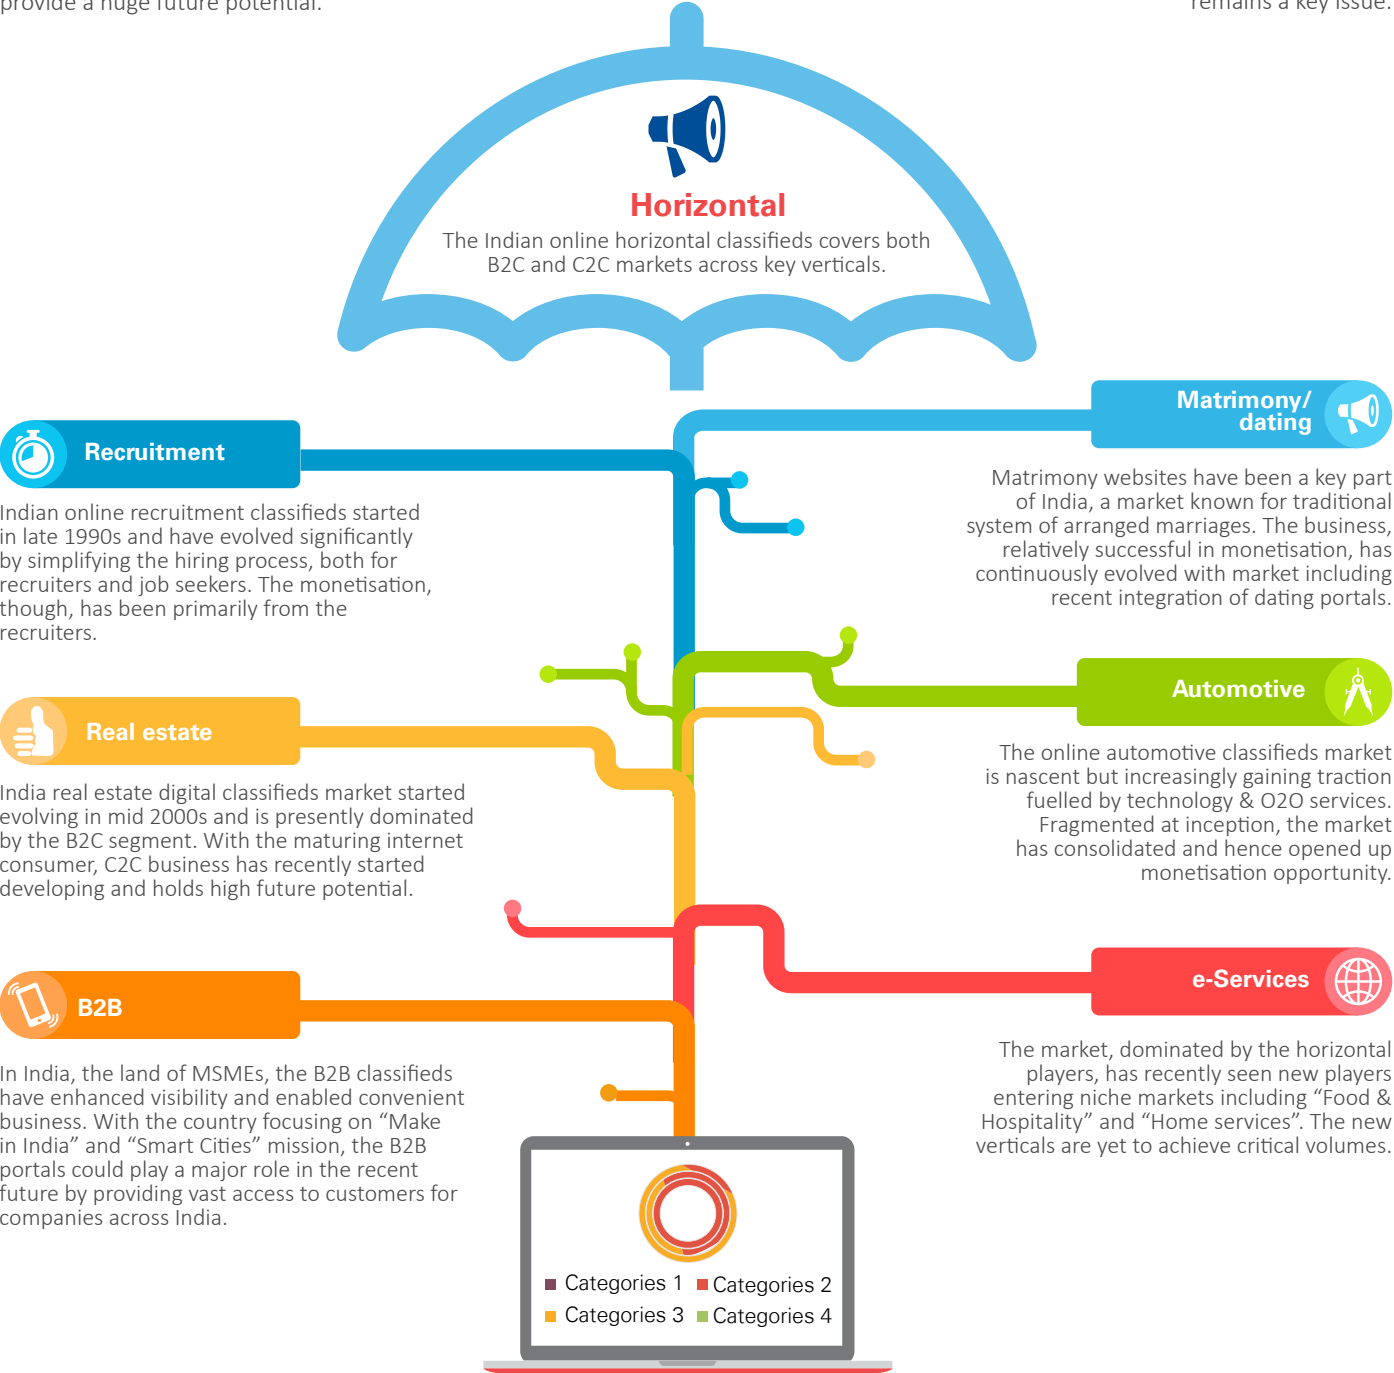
provide a huge future potential.

remains a key issue.

Horizontal

The Indian online horizontal classifieds covers both B2C and C2C markets across key verticals.

Recruitment

Indian online recruitment classifieds started in late 1990s and have evolved significantly by simplifying the hiring process, both for recruiters and job seekers. The monetisation, though, has been primarily from the recruiters.

Matrimony/ dating

Matrimony websites have been a key part of India, a market known for traditional system of arranged marriages. The business, relatively successful in monetisation, has continuously evolved with market including recent integration of dating portals.

Real estate

India real estate digital classifieds market started evolving in mid 2000s and is presently dominated by the B2C segment. With the maturing internet consumer, C2C business has recently started developing and holds high future potential.

Automotive

The online automotive classifieds market is nascent but increasingly gaining traction fuelled by technology & O2O services. Fragmented at inception, the market has consolidated and hence opened up monetisation opportunity.

B2B

In India, the land of MSMEs, the B2B classifieds have enhanced visibility and enabled convenient business. With the country focusing on “Make in India” and “Smart Cities” mission, the B2B portals could play a major role in the recent future by providing vast access to customers for companies across India.

e-Services

The market, dominated by the horizontal players, has recently seen new players entering niche markets including “Food & Hospitality” and “Home services”. The new verticals are yet to achieve critical volumes.

Categories 1 Categories 2
Categories 3 Categories 4